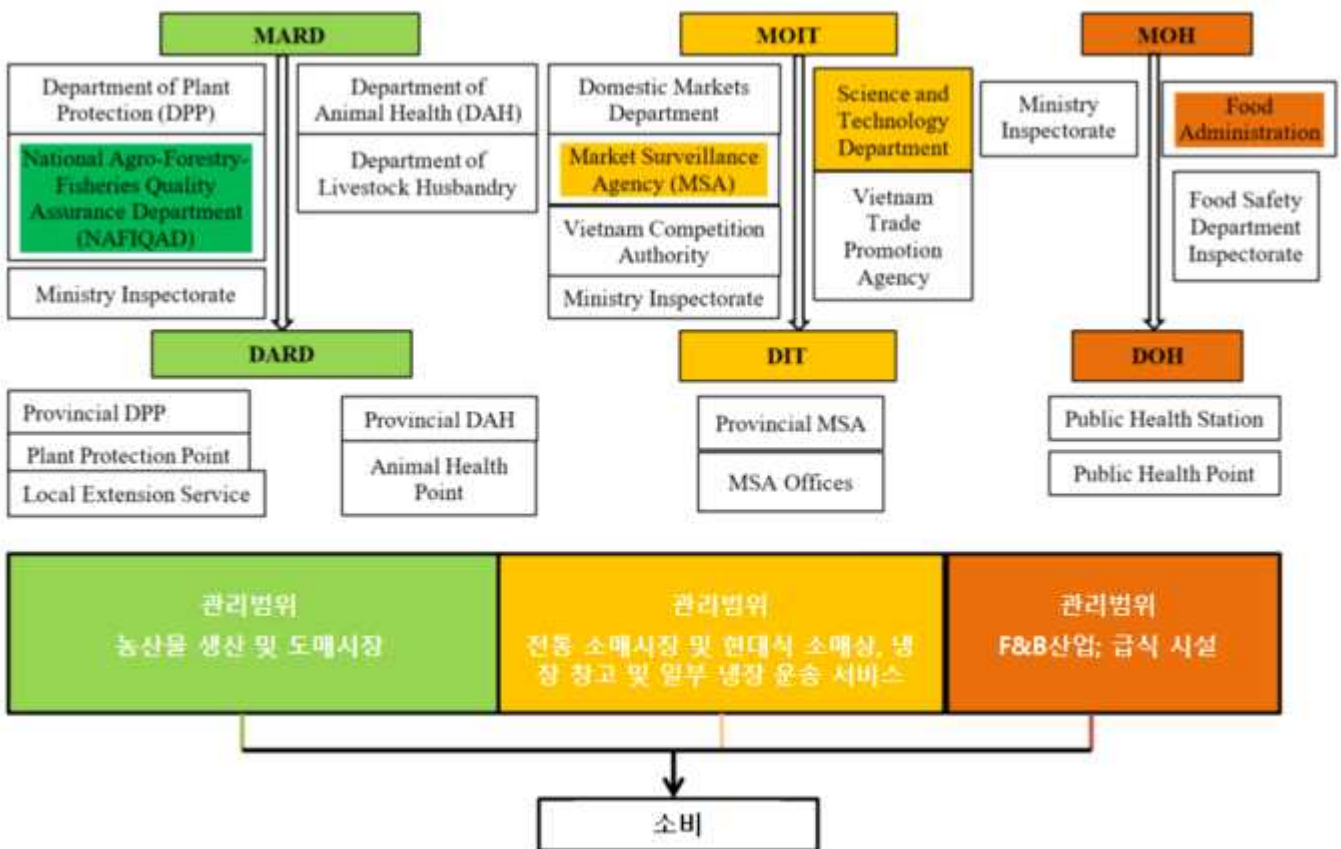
MARD

Department of Plant Protection (DPP)

National Agro-Forestry-Fisheries Quality Assurance Department (NAFIQAD)

Ministry Inspectorate

Department of Animal Health (DAH)

Department of Livestock Husbandry

DARD

Provincial DPP

Plant Protection Point

Local Extension Service

Provincial DAH

Animal Health Point

MOIT

Domestic Markets Department

Market Surveillance Agency (MSA)

Vietnam Competition Authority

Ministry Inspectorate

Science and Technology Department

Vietnam Trade Promotion Agency

DIT

Provincial MSA

MSA Offices

MOH

Ministry Inspectorate

Food Administration

Food Safety Department Inspectorate

DOH

Public Health Station

Public Health Point

관리범위
농산물 생산 및 도매시장

관리범위
전통 소매시장 및 현대식 소매상, 냉장 창고 및 일부 냉장 운송 서비스

관리범위
F&B산업; 급식 시설

소비